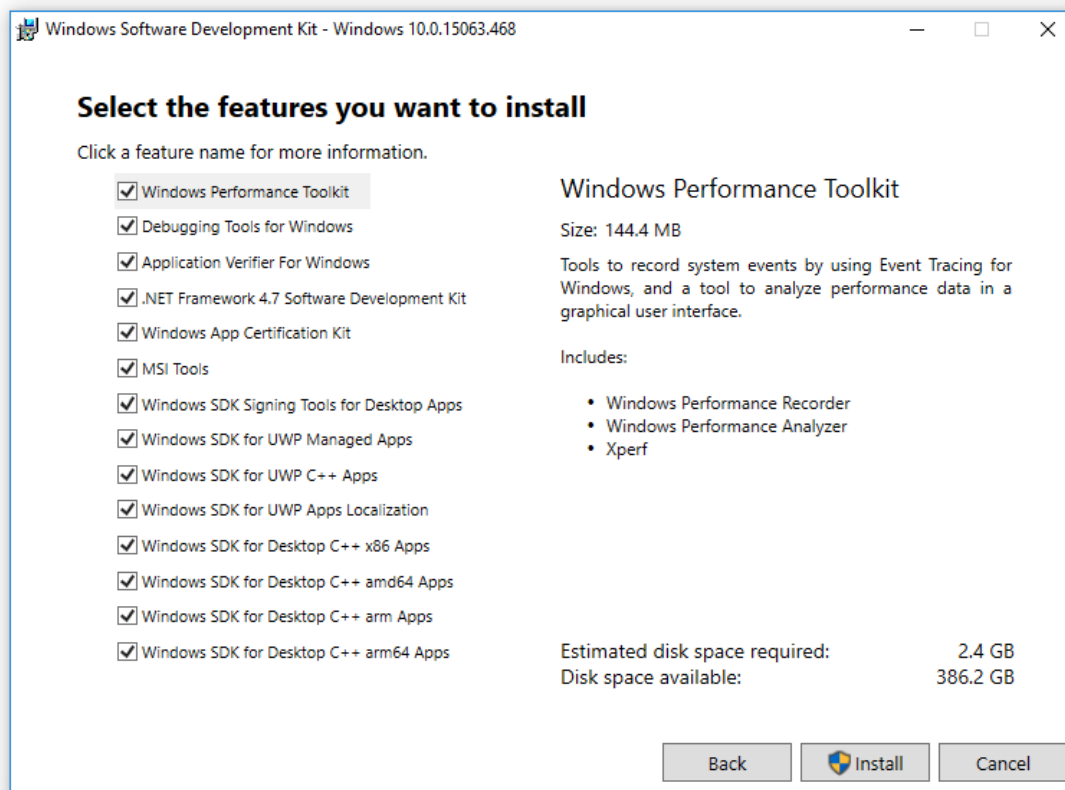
Windows Software Development Kit - Windows 10.0.15063.468

Select the features you want to install

Click a feature name for more information.

Windows Performance Toolkit
Debugging Tools for Windows
Application Verifier For Windows
.NET Framework 4.7 Software Development Kit
Windows App Certification Kit
MSI Tools
Windows SDK Signing Tools for Desktop Apps
Windows SDK for UWP Managed Apps
Windows SDK for UWP C++ Apps
Windows SDK for UWP Apps Localization
Windows SDK for Desktop C++ x86 Apps
Windows SDK for Desktop C++ amd64 Apps
Windows SDK for Desktop C++ arm Apps
Windows SDK for Desktop C++ arm64 Apps

Windows Performance Toolkit

Size: 144.4 MB

Tools to record system events by using Event Tracing for Windows, and a tool to analyze performance data in a graphical user interface.

Includes:

• Windows Performance Recorder
• Windows Performance Analyzer
• Xperf

Estimated disk space required: 2.4 GB
Disk space available: 386.2 GB

Back
Install
Cancel